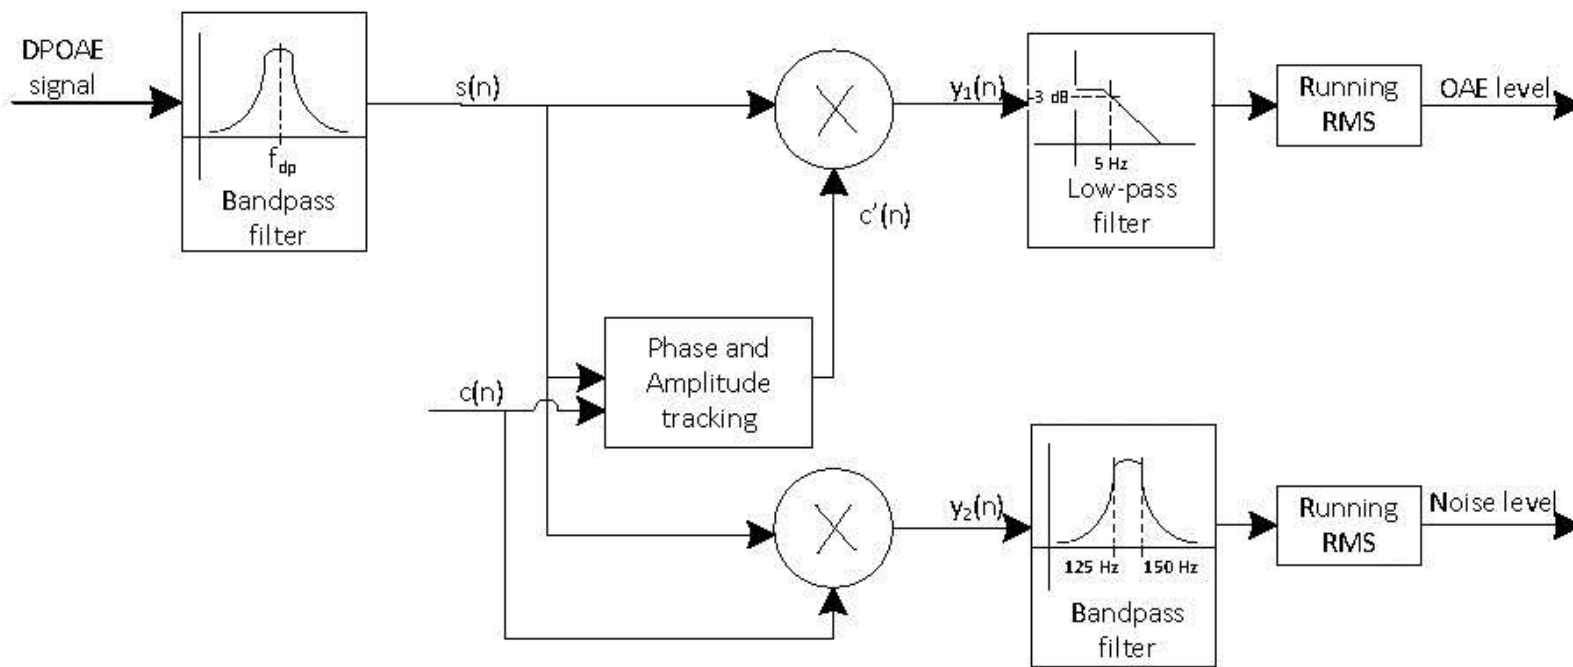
DPOAE signal

$f_{dp}$

Bandpass filter

s(n)

$y_1(n)$

-3 dB

5 Hz

Low-pass filter

Running RMS

OAE level

c'(n)

Phase and Amplitude tracking

c(n)

$y_2(n)$

125 Hz

150 Hz

Bandpass filter

Running RMS

Noise level